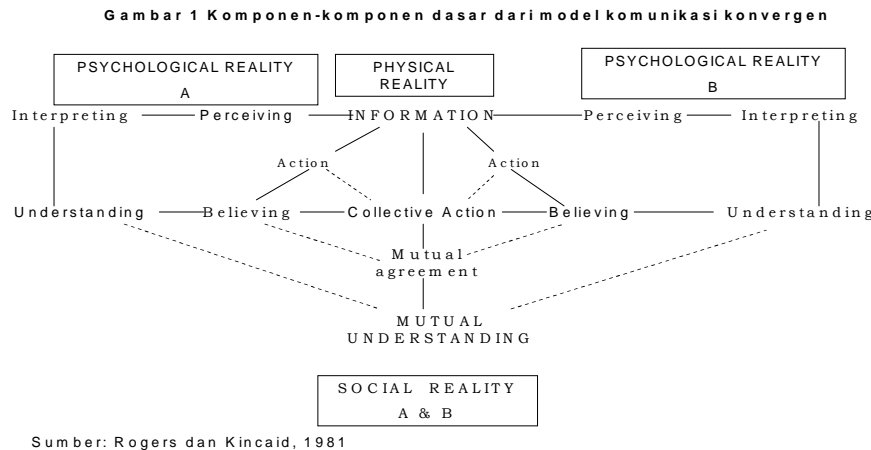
Gambar 1 Komponen-komponen dasar dari model komunikasi konvergen

PSYCHOLOGICAL REALITY A

PHYSICAL REALITY

PSYCHOLOGICAL REALITY B

Interpreting

Perceiving

INFORMATION

Perceiving

Interpreting

Action

Action

Understanding

Believing

Collective Action

Believing

Understanding

Mutual agreement

MUTUAL UNDERSTANDING

SOCIAL REALITY A & B

Sumber: Rogers dan Kincaid, 1981